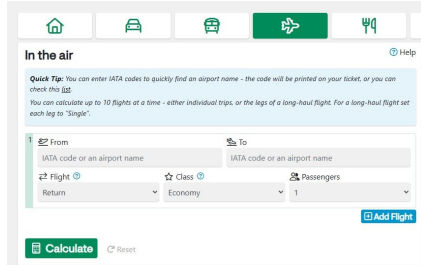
In the air

Help

Quick Tip: You can enter IATA codes to quickly find an airport name - the code will be printed on your ticket, or you can check this list.

You can calculate up to 10 flights at a time - either individual trips, or the legs of a long-haul flight. For a long-haul flight set each leg to "Single".

1 From
IATA code or an airport name

To
IATA code or an airport name

Flight
Return

Class
Economy

Passengers
1

Add Flight

Calculate

Reset